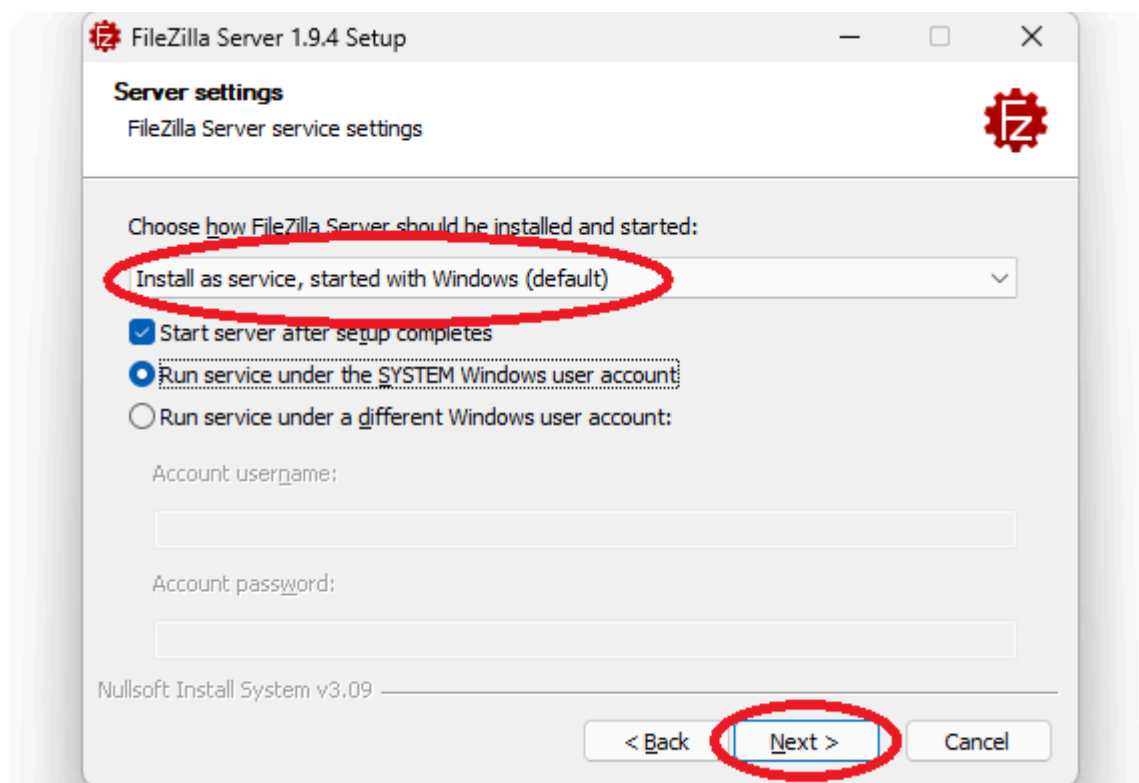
FileZilla Server 1.9.4 Setup

Server settings
FileZilla Server service settings

Choose how FileZilla Server should be installed and started:

Install as service, started with Windows (default)

Start server after setup completes
Run service under the SYSTEM Windows user account
Run service under a different Windows user account:

Account username:

Account password:

Nullsoft Install System v3.09

< Back
Next >
Cancel